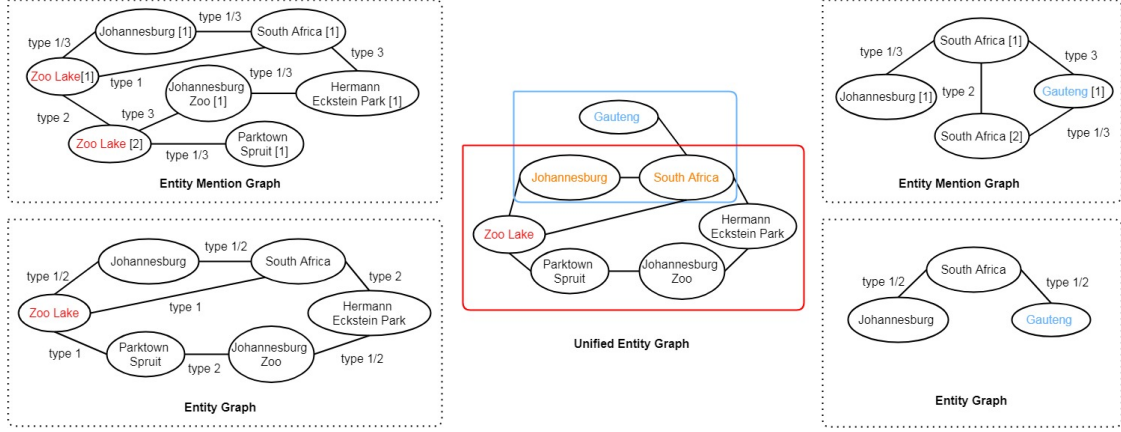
type 1/3
Johannesburg [1]
type 1/3
South Africa [1]
type 3
Zoo Lake[1]
type 1
Johannesburg Zoo [1]
type 1/3
Hermann Eckstein Park [1]
type 2
type 3
Zoo Lake [2]
Parktown Spruit [1]
type 1/3
Entity Mention Graph

type 1/2
Johannesburg
type 1/2
South Africa
type 2
Zoo Lake
type 1
Hermann Eckstein Park
type 1
Parktown Spruit
type 2
Johannesburg Zoo
type 1/2
Entity Graph

Gauteng
Johannesburg
South Africa
Zoo Lake
Hermann Eckstein Park
Parktown Spruit
Johannesburg Zoo
Unified Entity Graph

type 1/3
South Africa [1]
type 3
Johannesburg [1]
type 2
Gauteng [1]
South Africa [2]
type 1/3
Entity Mention Graph

South Africa
type 1/2
type 1/2
Johannesburg
Gauteng
Entity Graph